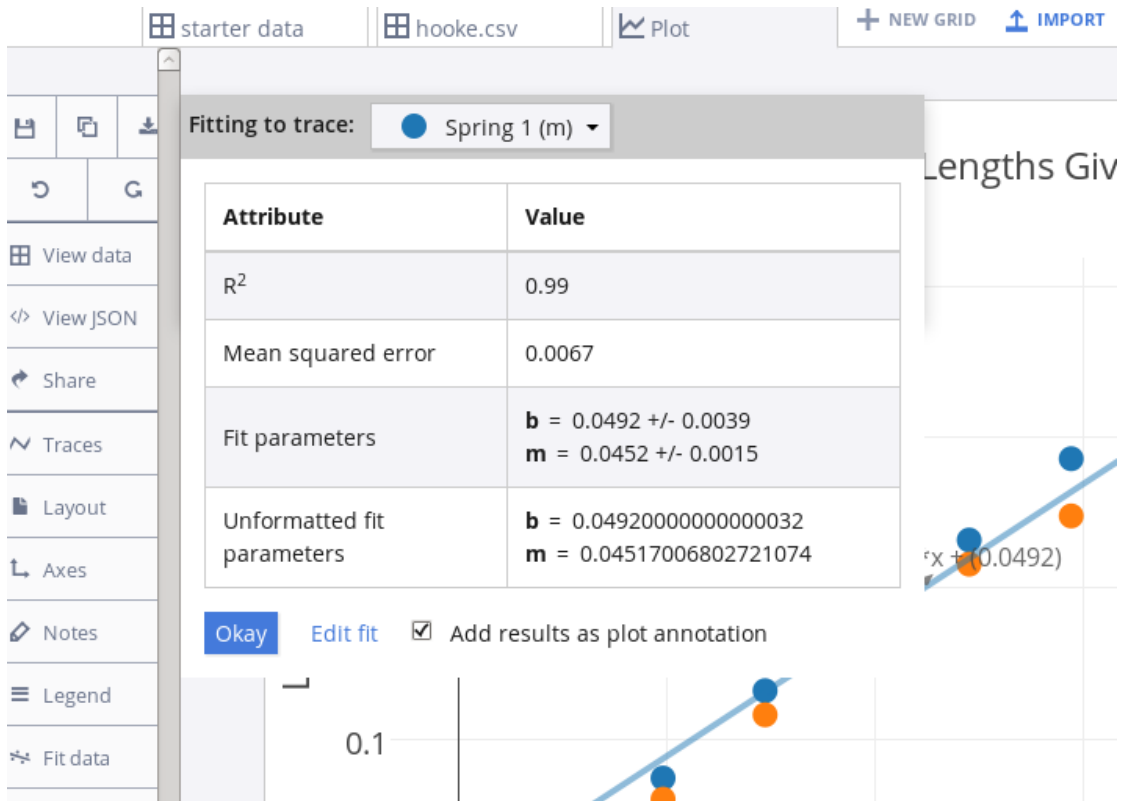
starter data | hooke.csv | Plot | + NEW GRID | IMPORT

View data

View JSON

Share

Traces

Layout

Axes

Notes

Legend

Fit data

Fitting to trace: Spring 1 (m)

| Attribute | Value |
|---|---|
| $R^2$ | 0.99 |
| Mean squared error | 0.0067 |
| Fit parameters | **b** = 0.0492 +/- 0.0039 **m** = 0.0452 +/- 0.0015 |
| Unformatted fit parameters | **b** = 0.04920000000000032 **m** = 0.04517006802721074 |

Okay Edit fit Add results as plot annotation

Lengths Giv

x + (0.0492)

0.1